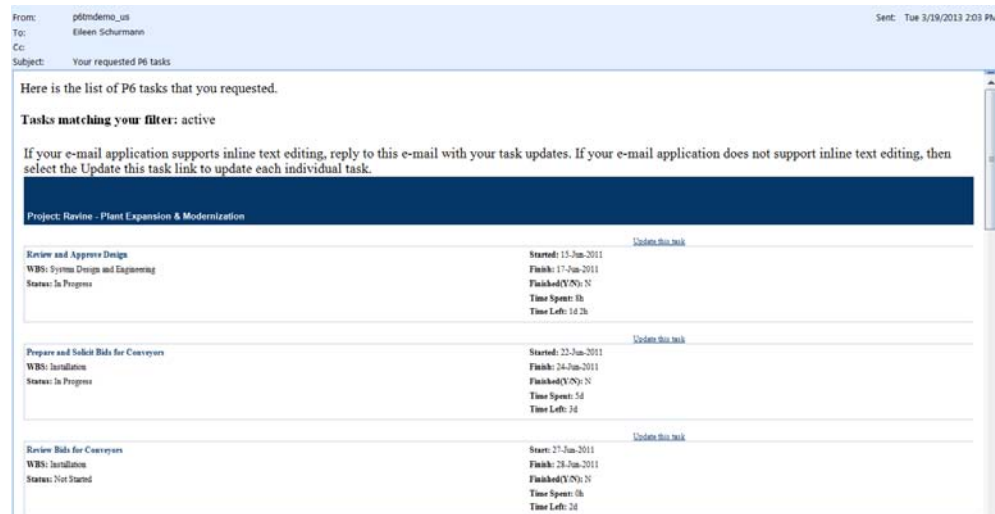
From: p6tmdemo_us
To: Eileen Schurmann
Cc:
Subject: Your requested P6 tasks

Sent: Tue 3/19/2013 2:03 PM

Here is the list of P6 tasks that you requested.

**Tasks matching your filter:** active

If your e-mail application supports inline text editing, reply to this e-mail with your task updates. If your e-mail application does not support inline text editing, then select the Update this task link to update each individual task.

Project: Ravine - Plant Expansion & Modernization

Update this task

Review and Approve Design
WBS: System Design and Engineering
Status: In Progress

Started: 15-Jun-2011
Finish: 17-Jun-2011
Finished(Y/N): N
Time Spent: 8h
Time Left: 1d 2h

Update this task

Prepare and Solicit Bids for Conveyors
WBS: Installation
Status: In Progress

Started: 22-Jun-2011
Finish: 24-Jun-2011
Finished(Y/N): N
Time Spent: 5d
Time Left: 3d

Update this task

Review Bids for Conveyors
WBS: Installation
Status: Not Started

Start: 27-Jun-2011
Finish: 28-Jun-2011
Finished(Y/N): N
Time Spent: 0h
Time Left: 2d